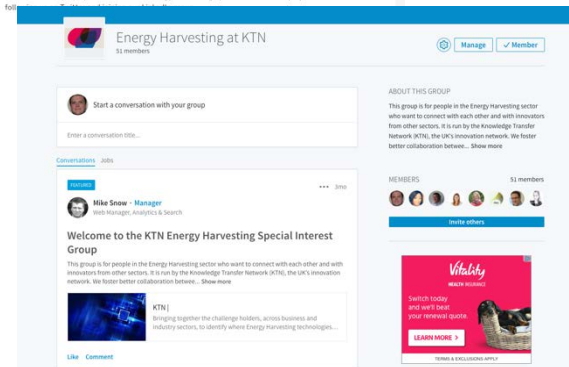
foll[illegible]

Energy Harvesting at KTN
51 members

Manage
✓ Member

Start a conversation with your group

Enter a conversation title...

Conversations Jobs

FEATURED

••• 3mo

Mike Snow • Manager
Web Manager, Analytics & Search

Welcome to the KTN Energy Harvesting Special Interest Group

This group is for people in the Energy Harvesting sector who want to connect with each other and with innovators from other sectors. It is run by the Knowledge Transfer Network (KTN), the UK's innovation network. We foster better collaboration betwee... Show more

KTN |
Bringing together the challenge holders, across business and industry sectors, to identify where Energy Harvesting technologies...

Like Comment

ABOUT THIS GROUP

This group is for people in the Energy Harvesting sector who want to connect with each other and with innovators from other sectors. It is run by the Knowledge Transfer Network (KTN), the UK's innovation network. We foster better collaboration betwee... Show more

MEMBERS
51 members

Invite others

Vitality
HEALTH INSURANCE

Switch today and we'll beat your renewal quote.

LEARN MORE >

TERMS & EXCLUSIONS APPLY